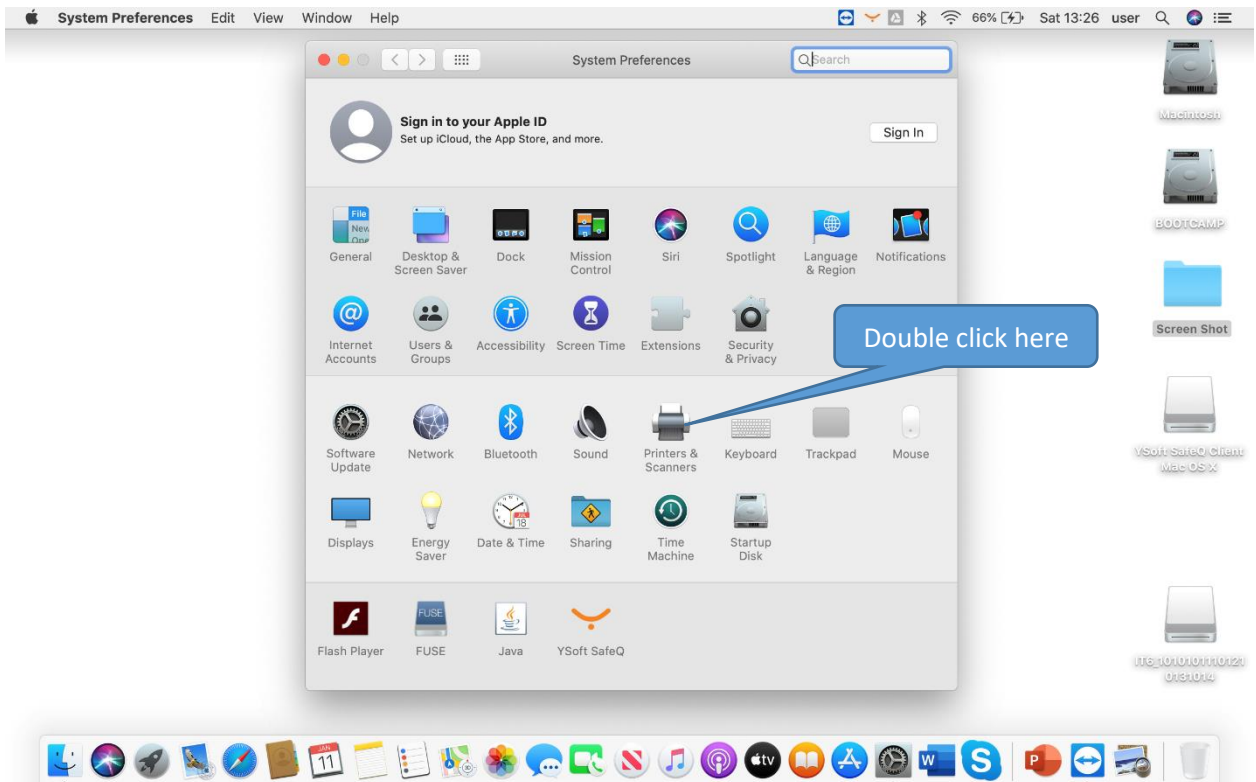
System Preferences Edit View Window Help

66% Sat 13:26 user

System Preferences

Search

Sign in to your Apple ID
Set up iCloud, the App Store, and more.

Sign In

General
Desktop & Screen Saver
Dock
Mission Control
Siri
Spotlight
Language & Region
Notifications

Internet Accounts
Users & Groups
Accessibility
Screen Time
Extensions
Security & Privacy

Double click here

Software Update
Network
Bluetooth
Sound
Printers & Scanners
Keyboard
Trackpad
Mouse

Displays
Energy Saver
Date & Time
Sharing
Time Machine
Startup Disk

Flash Player
FUSE
Java
YSoft SafeQ

Macintosh

BOOTCAMP

Screen Shot

YSoft SafeQ Client Mac OS X

IT6_1010101110121 0131014